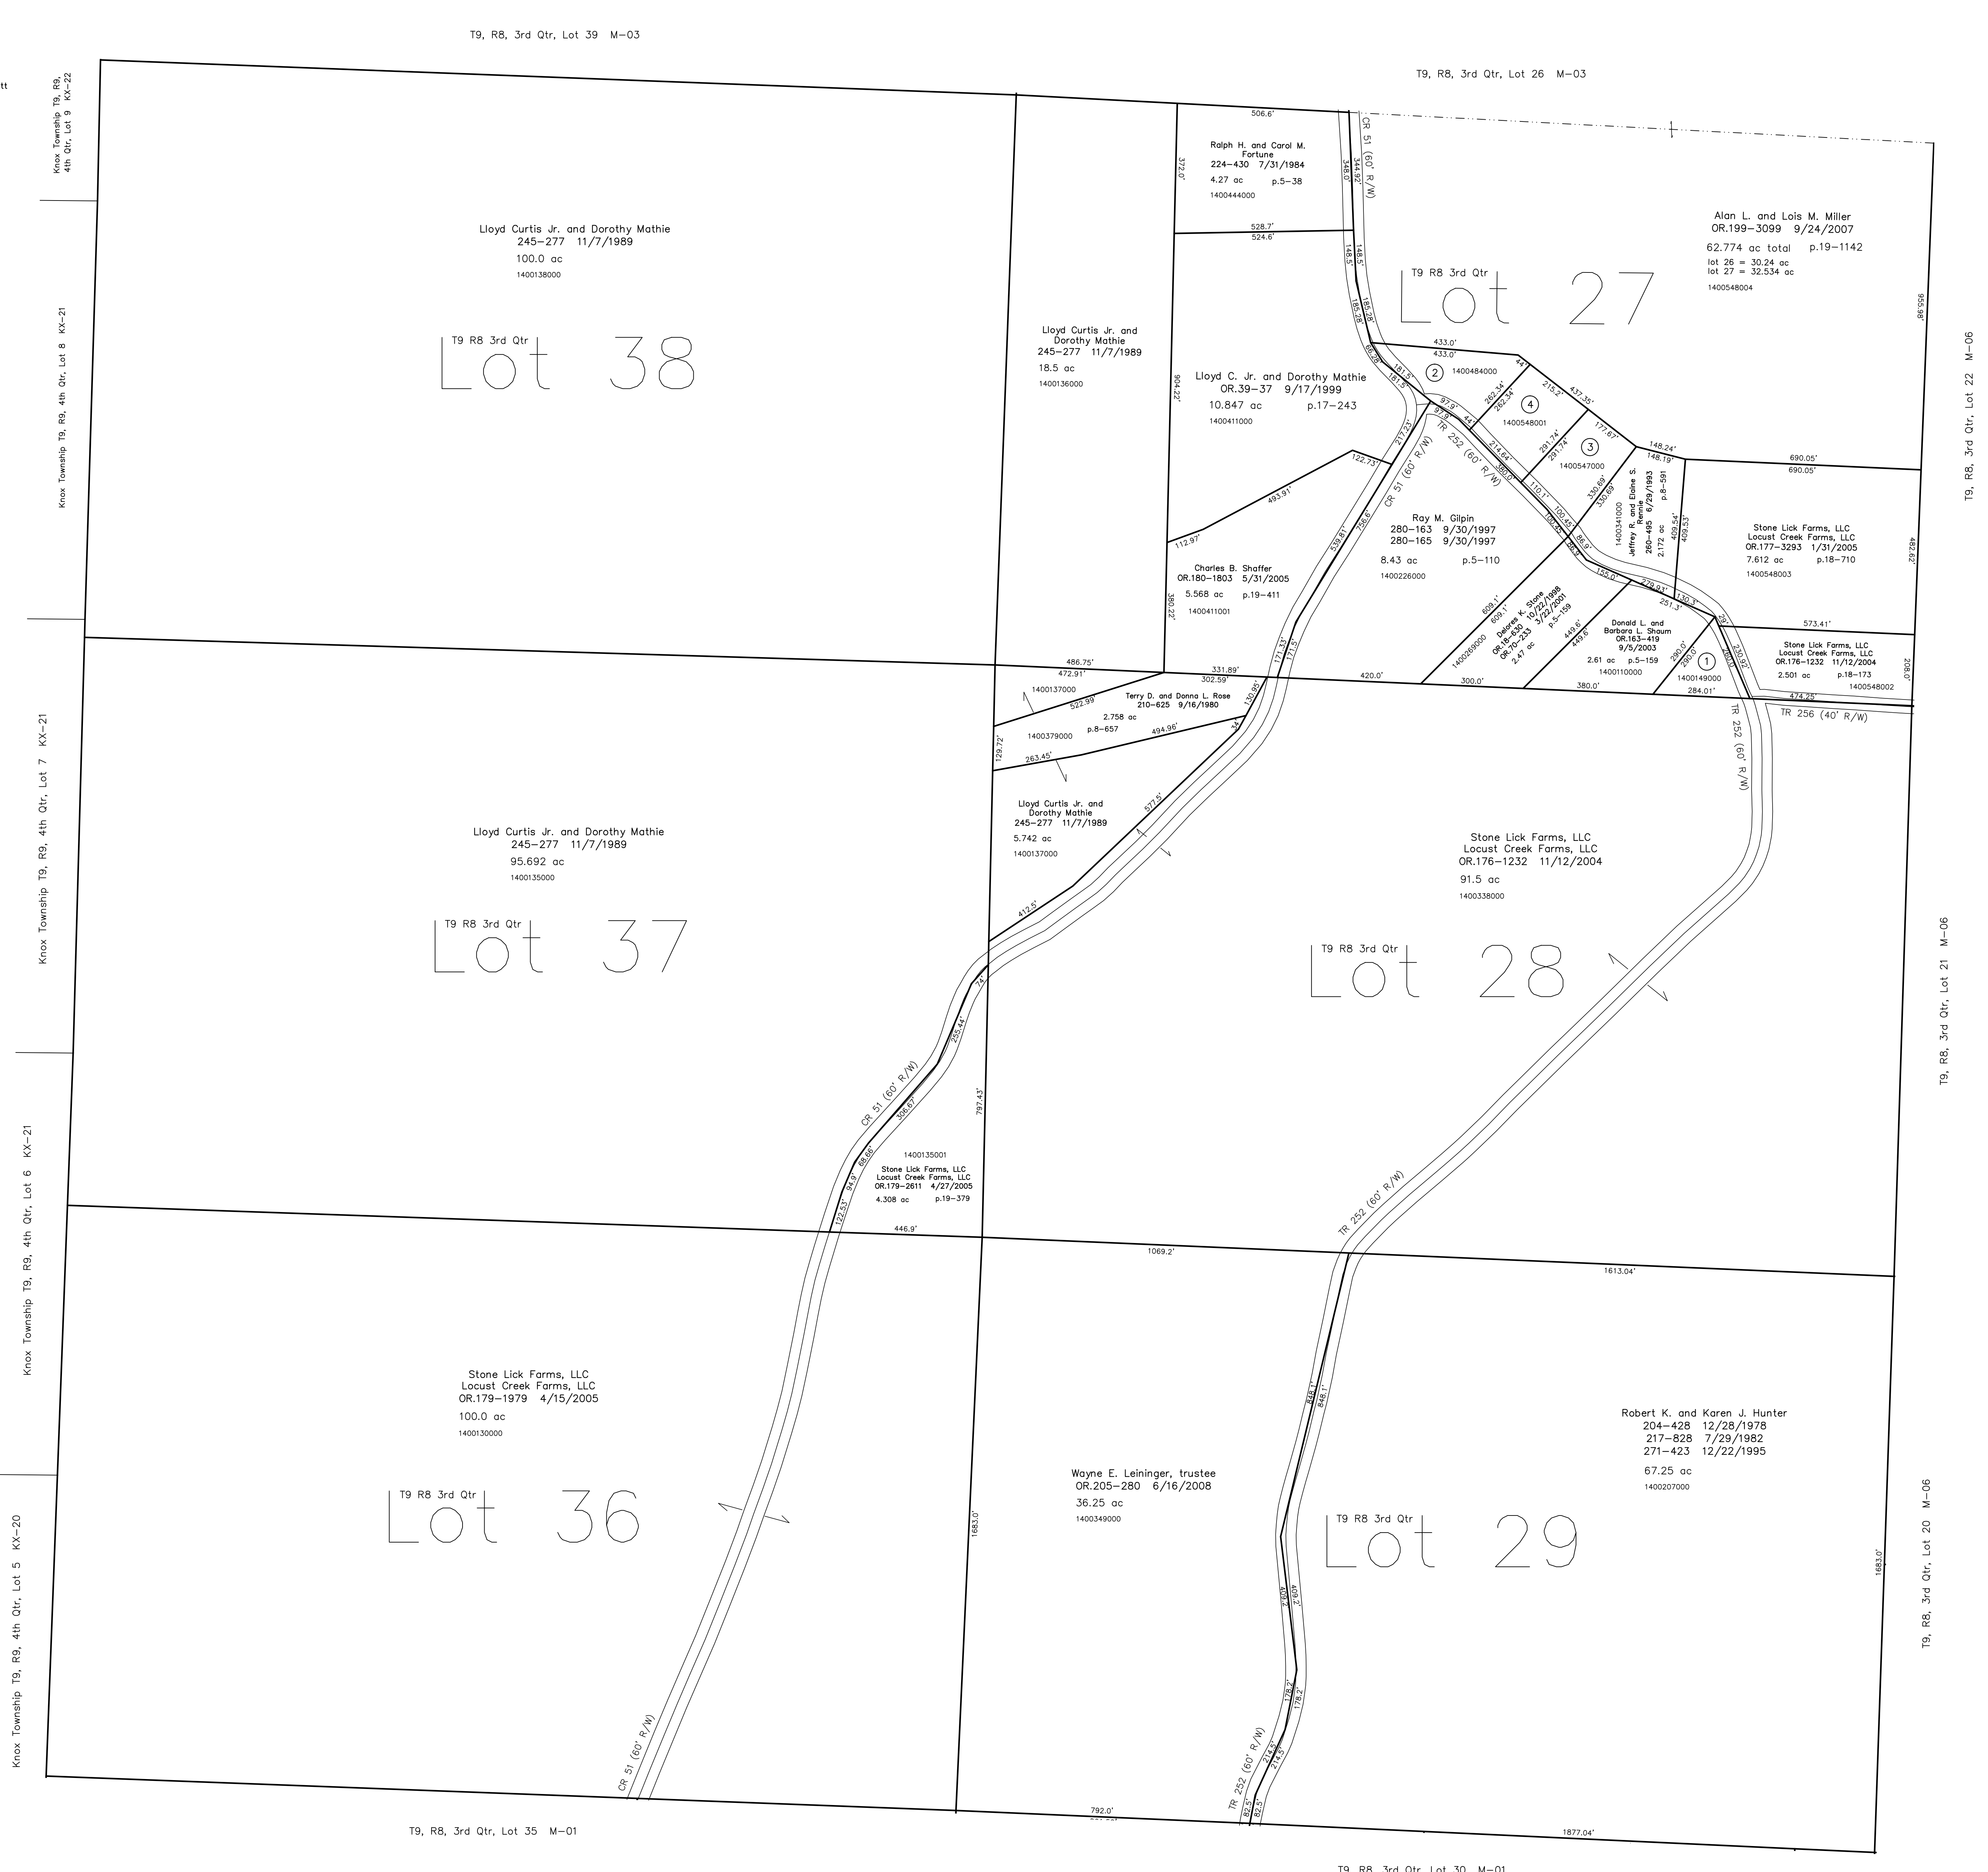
T9, R8, 3rd Qtr, Lot 39 M-03

T9, R8, 3rd Qtr, Lot 26 M-03

Knox Township T9, R9, 4th Qtr, Lot 9 KX-22

Knox Township T9, R9, 4th Qtr, Lot 8 KX-21

Knox Township T9, R9, 4th Qtr, Lot 7 KX-21

Knox Township T9, R9, 4th Qtr, Lot 6 KX-21

Knox Township T9, R9, 4th Qtr, Lot 5 KX-20

T9, R8, 3rd Qtr, Lot 22 M-06

T9, R8, 3rd Qtr, Lot 21 M-06

T9, R8, 3rd Qtr, Lot 20 M-06

T9, R8, 3rd Qtr, Lot 35 M-01

T9, R8, 3rd Qtr, Lot 30 M-01

506.6'

Ralph H. and Carol M. Fortune
224-430 7/31/1984
4.27 ac p.5-38
1400444000

372.0'

CR 51 (60' R/W)

344.92'

348.0'

528.7'
524.6'

Lloyd Curtis Jr. and Dorothy Mathie
245-277 11/7/1989
100.0 ac
1400138000

T9 R8 3rd Qtr
Lot 38

Lloyd Curtis Jr. and Dorothy Mathie
245-277 11/7/1989
18.5 ac
1400136000

904.22'

Lloyd C. Jr. and Dorothy Mathie
OR.39-37 9/17/1999
10.847 ac p.17-243
1400411000

148.5'
148.5'
185.28'
185.28'

Alan L. and Lois M. Miller
OR.199-3099 9/24/2007
62.774 ac total p.19-1142
lot 26 = 30.24 ac
lot 27 = 32.534 ac
1400548004

T9 R8 3rd Qtr
Lot 27

955.98'

433.0'
433.0'

2 1400484000

181.5'
181.5'
66.28'

262.34'
262.34'
4 1400548001

215.2'
437.35'

3 1400547000

291.74'
291.74'

177.67'

148.24'
148.19'

690.05'
690.05'

97.9'
93.9'

TR 252 (60' R/W)

218.64'
180.0'

217.23'

122.73'

493.91'

112.97'

CR 51 (60' R/W)

539.81'
256.6'

Ray M. Gilpin
280-163 9/30/1997
280-165 9/30/1997
8.43 ac p.5-110
1400226000

110.1'

330.69'
330.69'

1400341000
Jeffrey R. and Elaine S. Rennie
260-495 6/29/1993
2.172 ac p.8-591

409.54'
409.53'

Stone Lick Farms, LLC
Locust Creek Farms, LLC
OR.177-3293 1/31/2005
7.612 ac p.18-710
1400548003

482.62'

Charles B. Shaffer
OR.180-1803 5/31/2005
5.568 ac p.19-411
1400411001

380.22'

100.45'
86.9'

155.0'

279.93'
251.3'

609.1'
609.1'

1400269000
Delores K. Stone
OR.18-630 10/22/1998
OR.70-233 3/22/2001
2.47 ac p.5-159

449.6'
449.6'

Donald L. and Barbara L. Shaum
OR.163-419
9/5/2003
2.61 ac p.5-159
1400110000

130.3'

573.41'

Stone Lick Farms, LLC
Locust Creek Farms, LLC
OR.176-1232 11/12/2004
2.501 ac p.18-173
1400548002

208.0'

290.0'
290.0'

1 1400149000

284.01'

474.25'

TR 256 (40' R/W)

420.0'
300.0'
380.0'

486.75'
472.91'

331.89'
302.59'

171.33'
171.5'

1400137000

522.99'

Terry D. and Donna L. Rose
210-625 9/16/1980
2.758 ac
p.8-657

1400379000

494.96'

129.72'

263.45'

130.86'

Lloyd Curtis Jr. and Dorothy Mathie
245-277 11/7/1989
5.742 ac
1400137000

577.5'

412.5'

TR 252 (60' R/W)

Lloyd Curtis Jr. and Dorothy Mathie
245-277 11/7/1989
95.692 ac
1400135000

T9 R8 3rd Qtr
Lot 37

Stone Lick Farms, LLC
Locust Creek Farms, LLC
OR.176-1232 11/12/2004
91.5 ac
1400338000

T9 R8 3rd Qtr
Lot 28

255.44'

797.43'

CR 51 (60' R/W)

306.67'

68.68'

1400135001
Stone Lick Farms, LLC
Locust Creek Farms, LLC
OR.179-2611 4/27/2005
4.308 ac p.19-379

172.53'

446.9'

1069.2'

1613.04'

TR 252 (60' R/W)

Stone Lick Farms, LLC
Locust Creek Farms, LLC
OR.179-1979 4/15/2005
100.0 ac
1400130000

T9 R8 3rd Qtr
Lot 36

848.1'
848.1'

Wayne E. Leininger, trustee
OR.205-280 6/16/2008
36.25 ac
1400349000

Robert K. and Karen J. Hunter
204-428 12/28/1978
217-828 7/29/1982
271-423 12/22/1995
67.25 ac
1400207000

T9 R8 3rd Qtr
Lot 29

1683.0'

1683.0'

409.2'
409.2'

178.2'
178.2'

214.5'
214.5'

CR 51 (60' R/W)

TR 252 (60' R/W)

82.5'
82.5'

792.0'

1877.04'